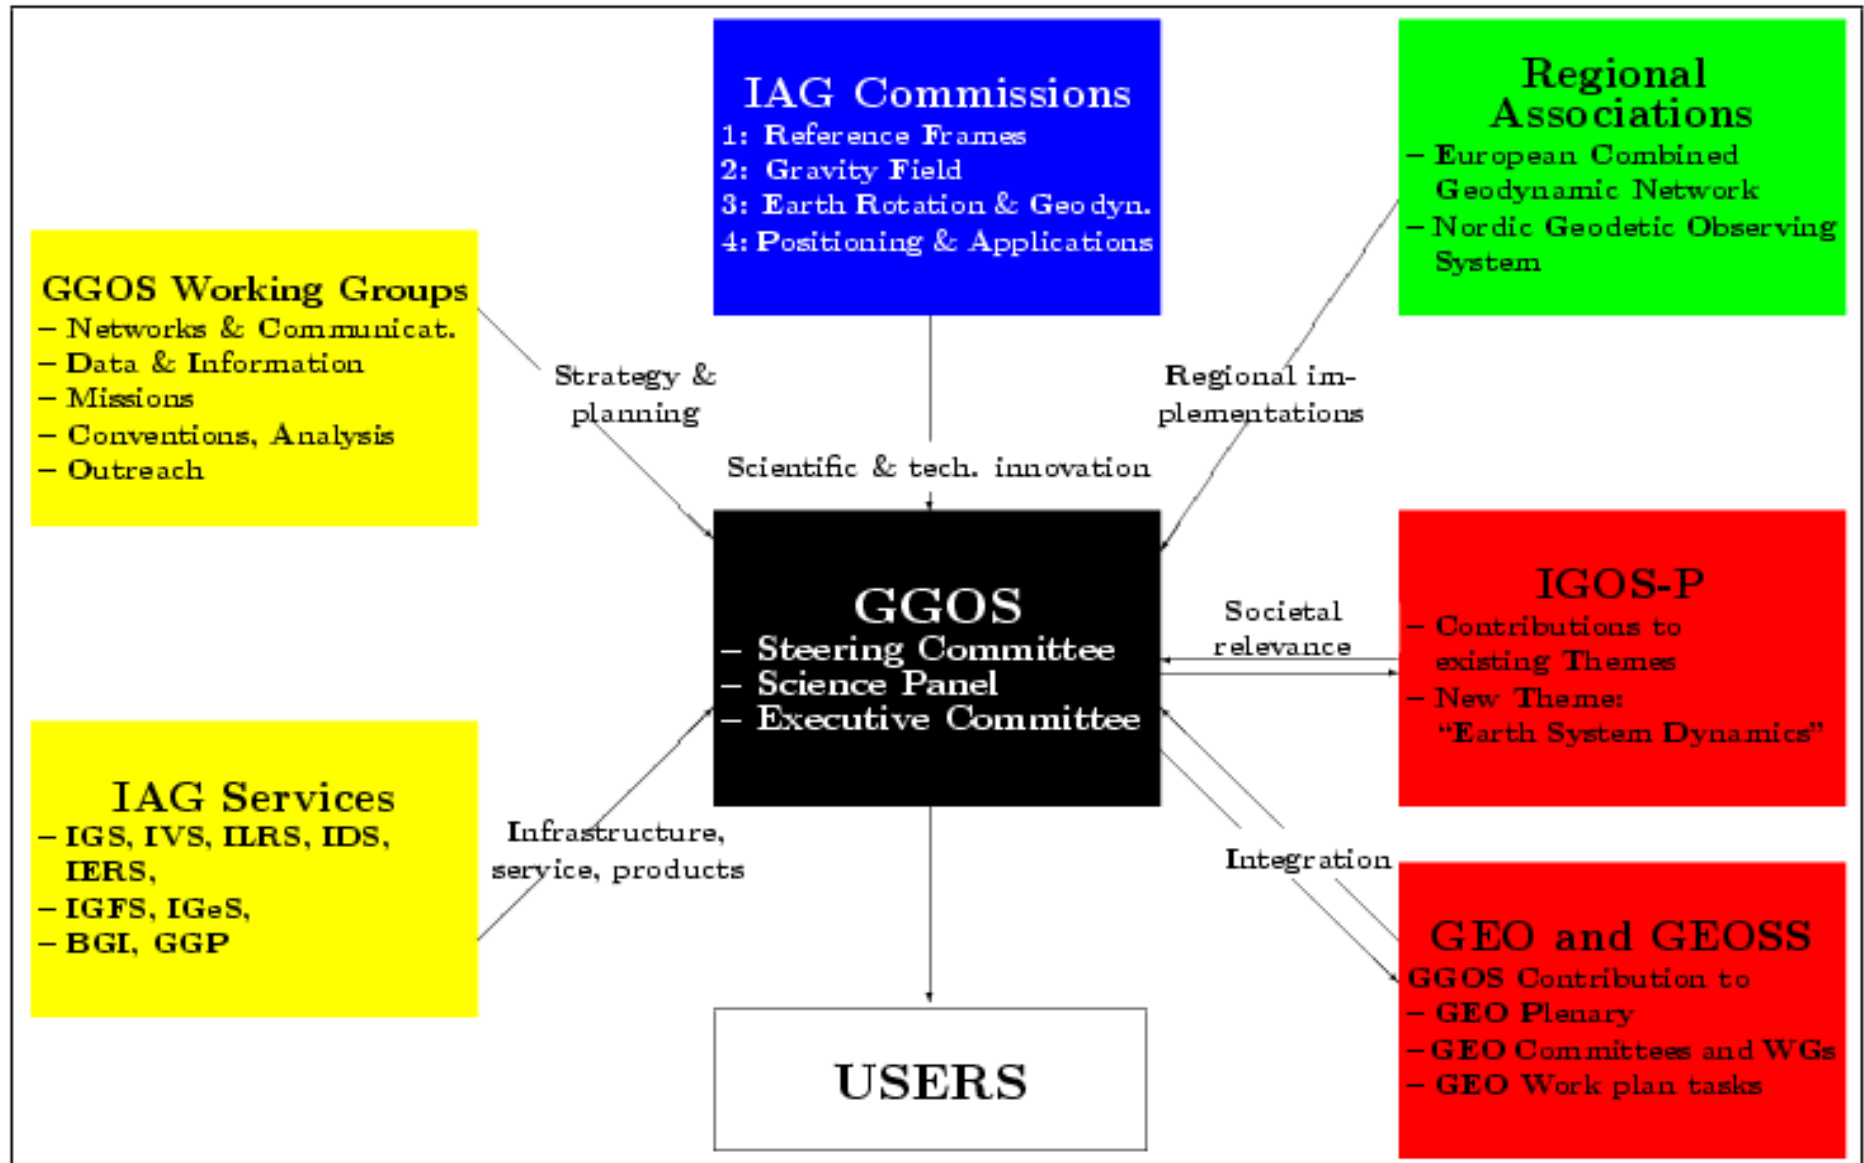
IAG Commissions
1: Reference Frames
2: Gravity Field
3: Earth Rotation & Geodyn.
4: Positioning & Applications

Regional Associations
– European Combined Geodynamic Network
– Nordic Geodetic Observing System

GGOS Working Groups
– Networks & Communicat.
– Data & Information
– Missions
– Conventions, Analysis
– Outreach

Strategy & planning

Regional implementations

Scientific & tech. innovation

GGOS
– Steering Committee
– Science Panel
– Executive Committee

IGOS-P
– Contributions to existing Themes
– New Theme: "Earth System Dynamics"

Societal relevance

IAG Services
– IGS, IVS, ILRS, IDS, IERS,
– IGFS, IGeS,
– BGI, GGP

Infrastructure, service, products

Integration

GEO and GEOSS
GGOS Contribution to
– GEO Plenary
– GEO Committees and WGs
– GEO Work plan tasks

USERS